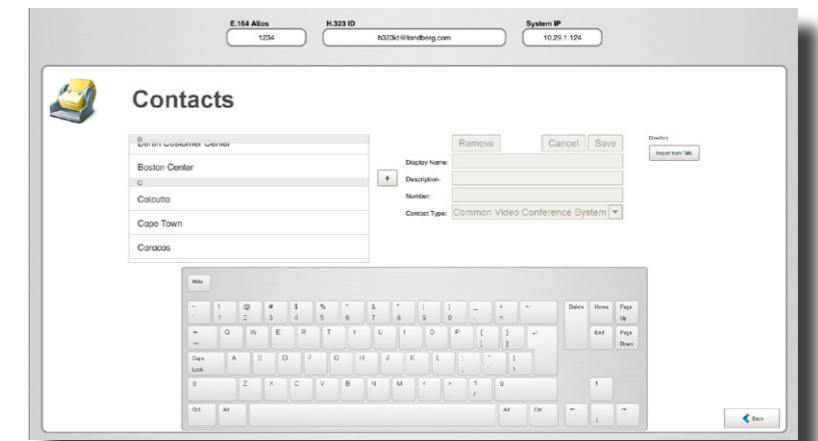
E.164 Alias
1234

H.323 ID
h323id@tandberg.com

System IP
10.29.1.124

Contacts

B
Berlin Customer Center
Boston Center
C
Calcutta
Cape Town
Caracas

+

Remove
Cancel
Save

Display Name:
Description:
Number:
Contact Type: Common Video Conference System

Directory
Import from TMS

Hide

~ ` ! 1 @ 2 # 3 $ 4 % 5 ^ 6 & 7 * 8 ( 9 ) 0 _ - + = ←
Delete Home Page Up
⇥ Q W E R T Y U I O P { [ } ] ↵
End Page Down
Caps Lock A S D F G H J K L : ; " ' | \
⇧ Z X C V B N M < , > . ? / ⇧
↑
Ctrl Alt Alt Ctrl
← ↓ →

Back